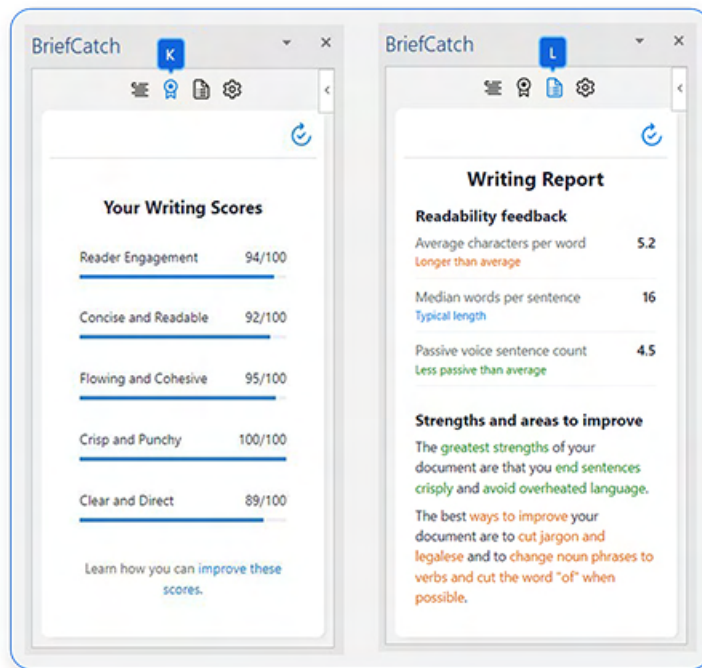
BriefCatch

K

Your Writing Scores

Reader Engagement 94/100

Concise and Readable 92/100

Flowing and Cohesive 95/100

Crisp and Punchy 100/100

Clear and Direct 89/100

Learn how you can improve these scores.

BriefCatch

L

Writing Report

Readability feedback

Average characters per word 5.2
Longer than average

Median words per sentence 16
Typical length

Passive voice sentence count 4.5
Less passive than average

Strengths and areas to improve

The greatest strengths of your document are that you end sentences crisply and avoid overheated language.

The best ways to improve your document are to cut jargon and legalese and to change noun phrases to verbs and cut the word "of" when possible.